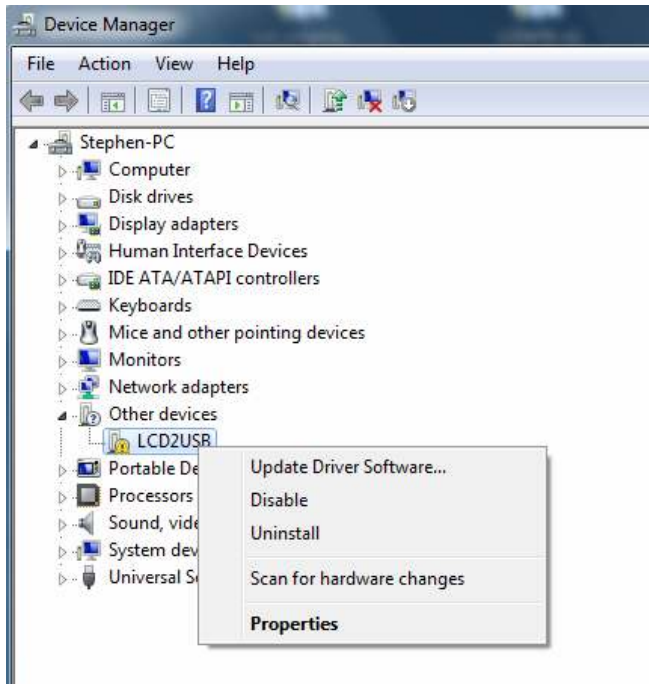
Device Manager

File Action View Help

Stephen-PC
Computer
Disk drives
Display adapters
Human Interface Devices
IDE ATA/ATAPI controllers
Keyboards
Mice and other pointing devices
Monitors
Network adapters
Other devices
LCD2USB
Portable De
Processors
Sound, vide
System dev
Universal S

Update Driver Software...
Disable
Uninstall
Scan for hardware changes
Properties